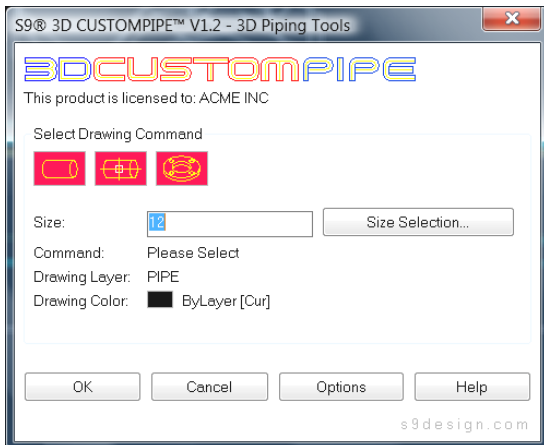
S9® 3D CUSTOMPIPE™ V1.2 - 3D Piping Tools

3DCUSTOMPIPE

This product is licensed to: ACME INC

Select Drawing Command

Size: 12

Size Selection...

Command: Please Select

Drawing Layer: PIPE

Drawing Color: ByLayer [Cur]

OK

Cancel

Options

Help

s9design.com